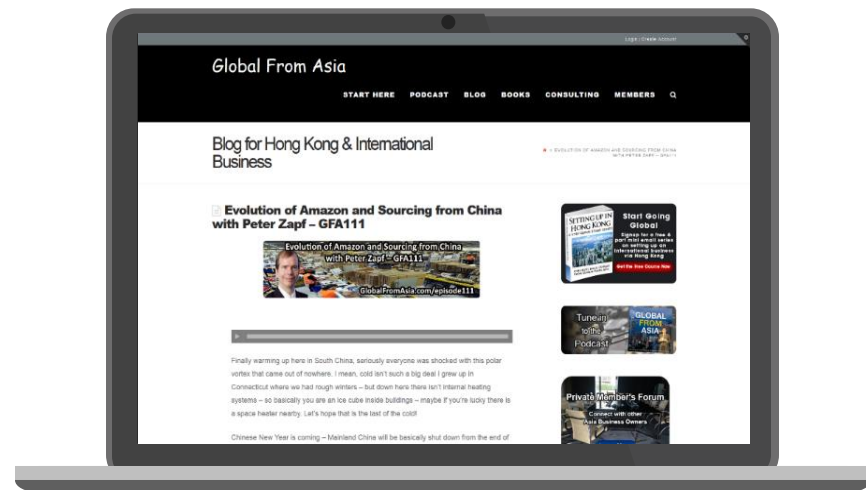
Login | Create Account

Global From Asia

START HERE PODCAST BLOG BOOKS CONSULTING MEMBERS

Blog for Hong Kong & International Business

» EVOLUTION OF AMAZON AND SOURCING FROM CHINA WITH PETER ZAPF – GFA111

Evolution of Amazon and Sourcing from China with Peter Zapf – GFA111

Evolution of Amazon and Sourcing from China with Peter Zapf – GFA111

GlobalFromAsia.com/episode111

Finally warming up here in South China, seriously everyone was shocked with this polar vortex that came out of nowhere. I mean, cold isn't such a big deal I grew up in Connecticut where we had rough winters – but down here there isn't internal heating systems – so basically you are an ice cube inside buildings – maybe if you're lucky there is a space heater nearby. Let's hope that is the last of the cold!

Chinese New Year is coming – Mainland China will be basically shut down from the end of

SETTING UP IN HONG KONG

Start Going Global

Signup for a free 4 part mini email series on setting up an international business via Hong Kong

Get the Free Course Now

Tunein to the Podcast

GLOBAL FROM ASIA

Private Member's Forum

Connect with other Asia Business Owners